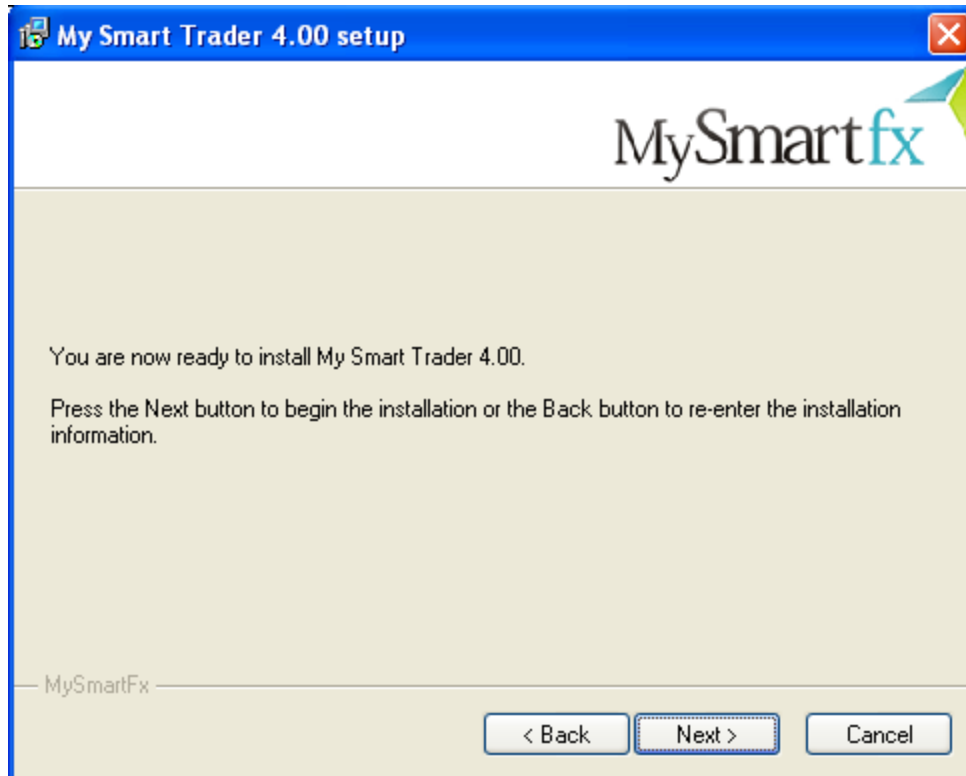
My Smart Trader 4.00 setup

MySmartfx

You are now ready to install My Smart Trader 4.00.

Press the Next button to begin the installation or the Back button to re-enter the installation information.

MySmartFx

< Back

Next >

Cancel